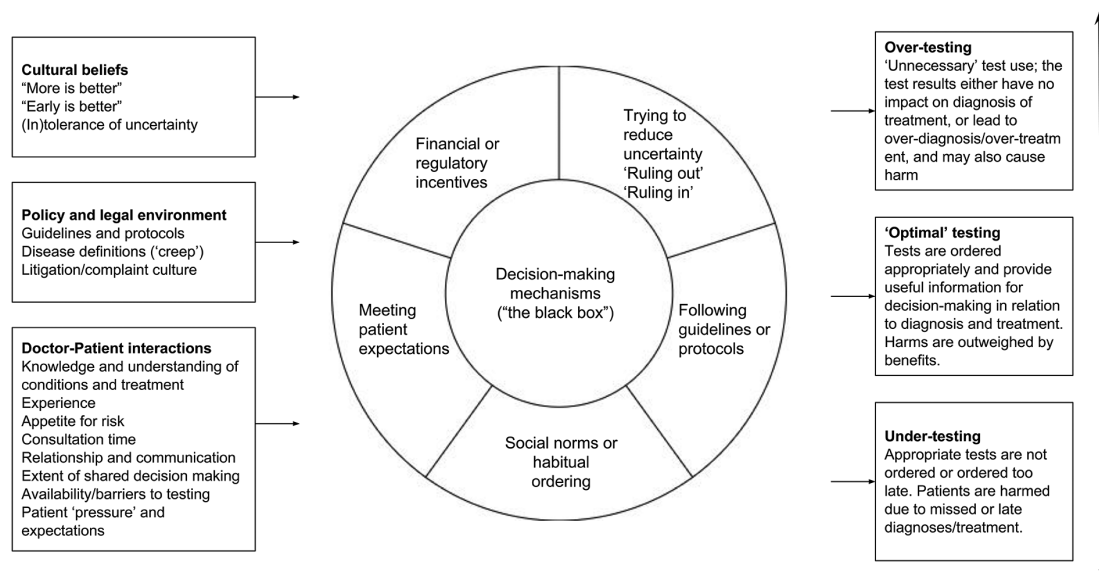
**Cultural beliefs**
"More is better"
"Early is better"
(In)tolerance of uncertainty

**Policy and legal environment**
Guidelines and protocols
Disease definitions ('creep')
Litigation/complaint culture

**Doctor-Patient interactions**
Knowledge and understanding of conditions and treatment
Experience
Appetite for risk
Consultation time
Relationship and communication
Extent of shared decision making
Availability/barriers to testing
Patient 'pressure' and expectations

Financial or regulatory incentives

Trying to reduce uncertainty 'Ruling out' 'Ruling in'

Decision-making mechanisms ("the black box")

Meeting patient expectations

Following guidelines or protocols

Social norms or habitual ordering

**Over-testing**
'Unnecessary' test use; the test results either have no impact on diagnosis of treatment, or lead to over-diagnosis/over-treatment, and may also cause harm

**'Optimal' testing**
Tests are ordered appropriately and provide useful information for decision-making in relation to diagnosis and treatment. Harms are outweighed by benefits.

**Under-testing**
Appropriate tests are not ordered or ordered too late. Patients are harmed due to missed or late diagnoses/treatment.